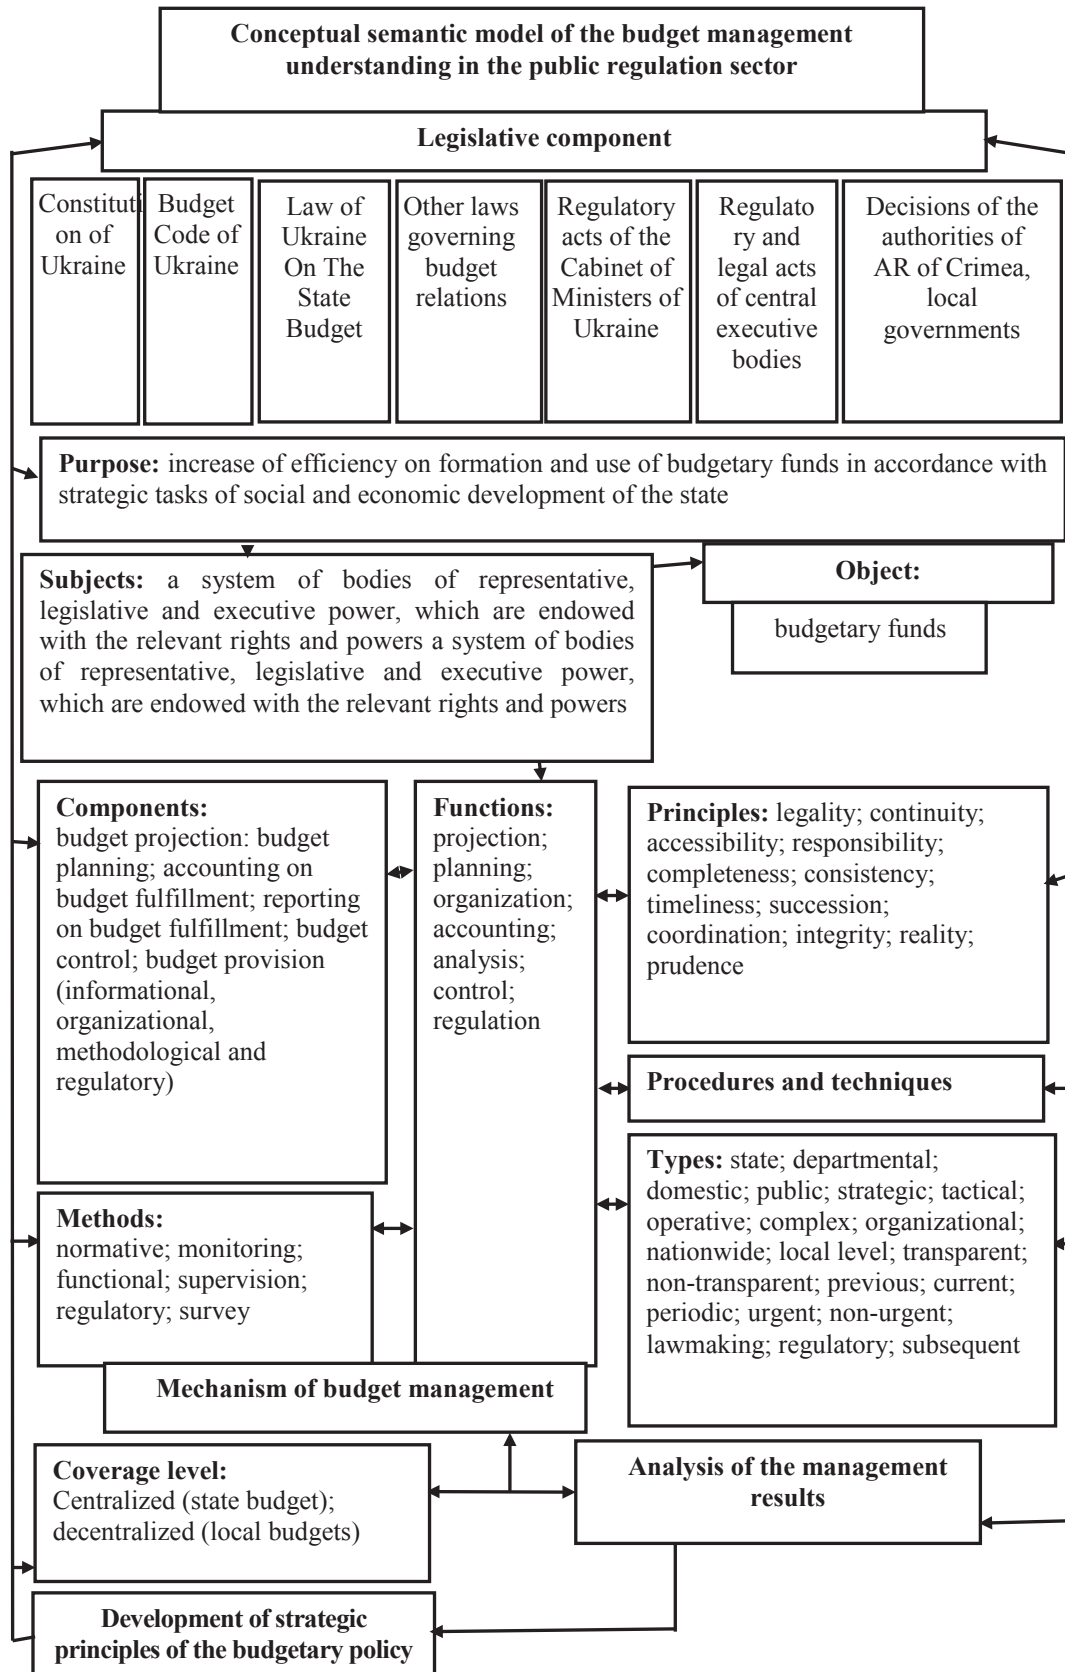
Conceptual semantic model of the budget management understanding in the public regulation sector

Legislative component

Constitution of Ukraine

Budget Code of Ukraine

Law of Ukraine On The State Budget

Other laws governing budget relations

Regulatory acts of the Cabinet of Ministers of Ukraine

Regulatory and legal acts of central executive bodies

Decisions of the authorities of AR of Crimea, local governments

**Purpose:** increase of efficiency on formation and use of budgetary funds in accordance with strategic tasks of social and economic development of the state

**Subjects:** a system of bodies of representative, legislative and executive power, which are endowed with the relevant rights and powers a system of bodies of representative, legislative and executive power, which are endowed with the relevant rights and powers

**Object:**

budgetary funds

**Components:** budget projection: budget planning; accounting on budget fulfillment; reporting on budget fulfillment; budget control; budget provision (informational, organizational, methodological and regulatory)

**Functions:** projection; planning; organization; accounting; analysis; control; regulation

**Principles:** legality; continuity; accessibility; responsibility; completeness; consistency; timeliness; succession; coordination; integrity; reality; prudence

**Procedures and techniques**

**Types:** state; departmental; domestic; public; strategic; tactical; operative; complex; organizational; nationwide; local level; transparent; non-transparent; previous; current; periodic; urgent; non-urgent; lawmaking; regulatory; subsequent

**Methods:** normative; monitoring; functional; supervision; regulatory; survey

**Mechanism of budget management**

**Coverage level:** Centralized (state budget); decentralized (local budgets)

**Analysis of the management results**

**Development of strategic principles of the budgetary policy**